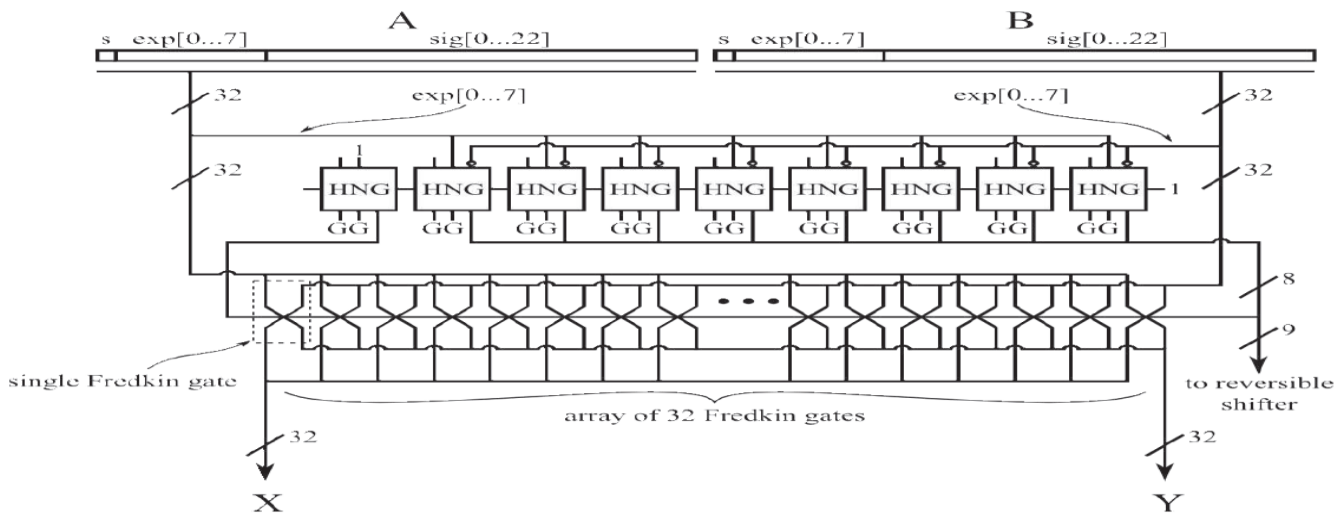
A

s exp[0...7] sig[0...22]

B

s exp[0...7] sig[0...22]

32

exp[0...7]

exp[0...7]

32

32

32

1

HNG HNG HNG HNG HNG HNG HNG HNG HNG 1

GG GG GG GG GG GG GG GG GG

• • •

8

9

single Fredkin gate

to reversible shifter

array of 32 Fredkin gates

32

32

X

Y